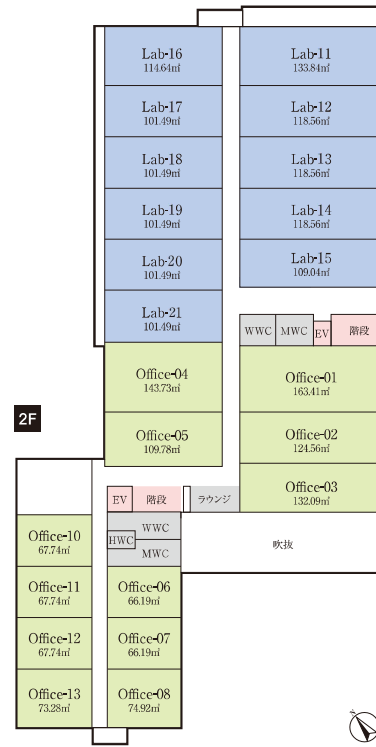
Lab-16
114.64㎡

Lab-11
133.84㎡

Lab-17
101.49㎡

Lab-12
118.56㎡

Lab-18
101.49㎡

Lab-13
118.56㎡

Lab-19
101.49㎡

Lab-14
118.56㎡

Lab-20
101.49㎡

Lab-15
109.04㎡

Lab-21
101.49㎡

WWC MWC EV 階段

Office-04
143.73㎡

Office-01
163.41㎡

2F

Office-05
109.78㎡

Office-02
124.56㎡

Office-03
132.09㎡

EV 階段 ラウンジ

HWC WWC MWC

吹抜

Office-10
67.74㎡

Office-11
67.74㎡

Office-06
66.19㎡

Office-12
67.74㎡

Office-07
66.19㎡

Office-13
73.28㎡

Office-08
74.92㎡